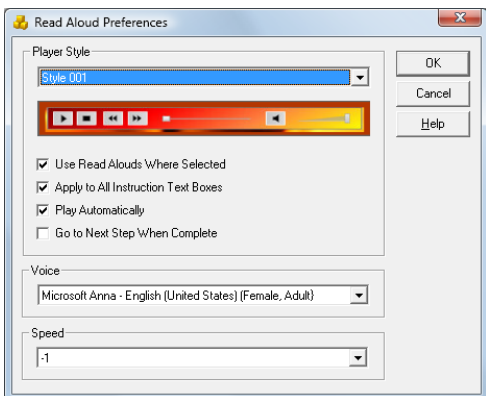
Read Aloud Preferences

Player Style

Style 001

Use Read Alouds Where Selected

Apply to All Instruction Text Boxes

Play Automatically

Go to Next Step When Complete

Voice

Microsoft Anna - English (United States) (Female, Adult)

Speed

-1

OK

Cancel

Help